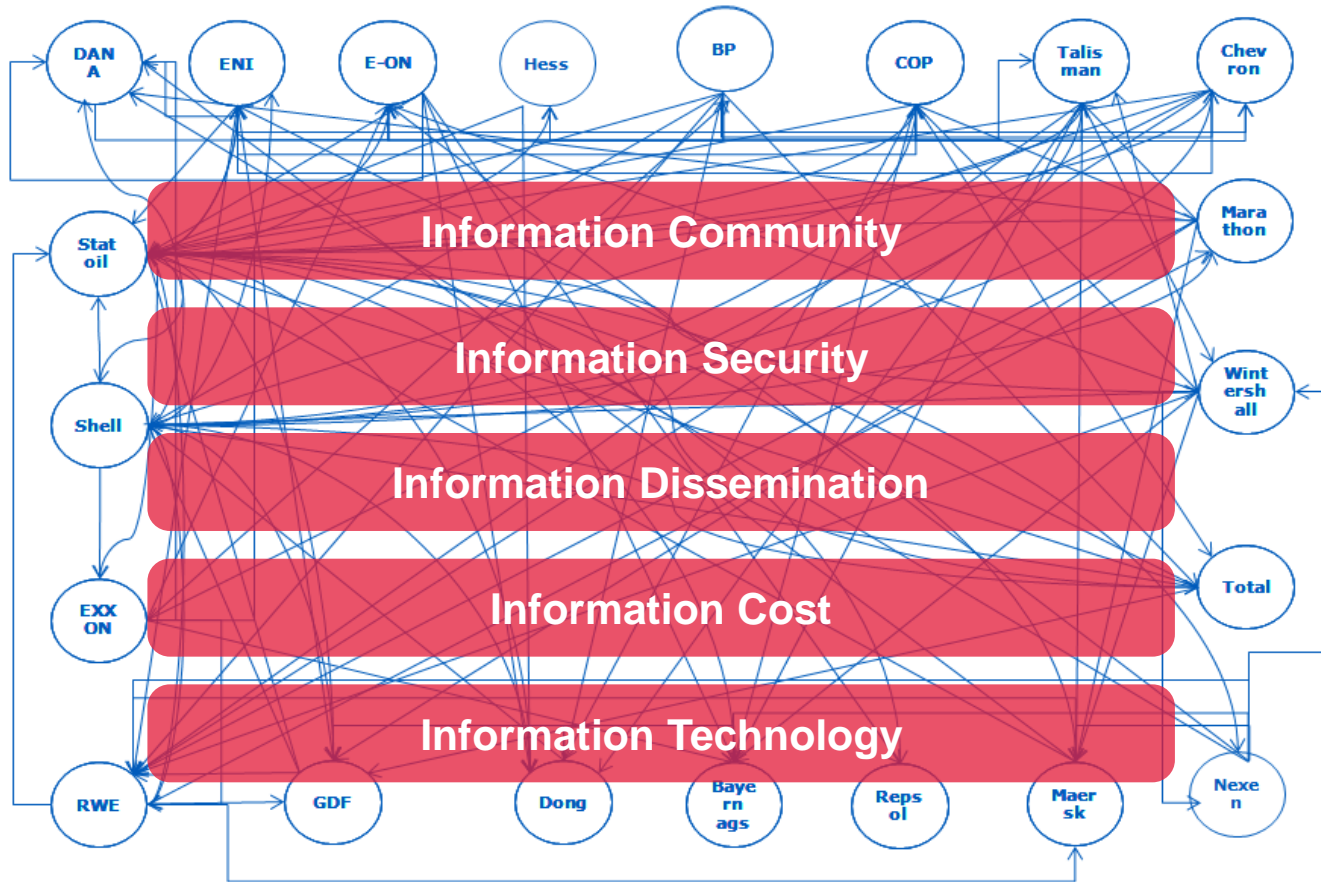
DAN A

ENI

E-ON

Hess

BP

COP

Talis man

Chev ron

Stat oil

Mara thon

Information Community

Information Security

Shell

Wint ersh all

Information Dissemination

EXX ON

Information Cost

Total

Information Technology

RWE

GDF

Dong

Baye rn ags

Reps ol

Maer sk

Nexe n